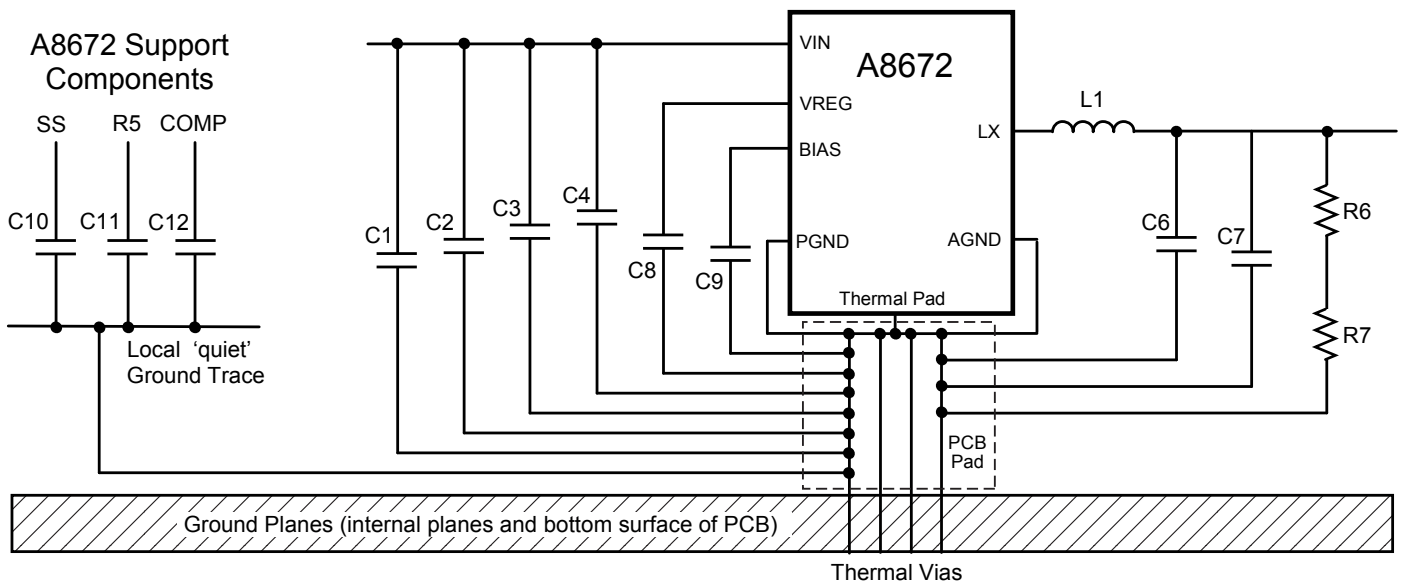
A8672 Support Components

SS R5 COMP

C10 C11 C12

Local 'quiet' Ground Trace

C1 C2 C3 C4 C8 C9

VIN
A8672
VREG
BIAS
LX
PGND
AGND
Thermal Pad

L1

C6 C7

R6

R7

PCB Pad

Ground Planes (internal planes and bottom surface of PCB)

Thermal Vias